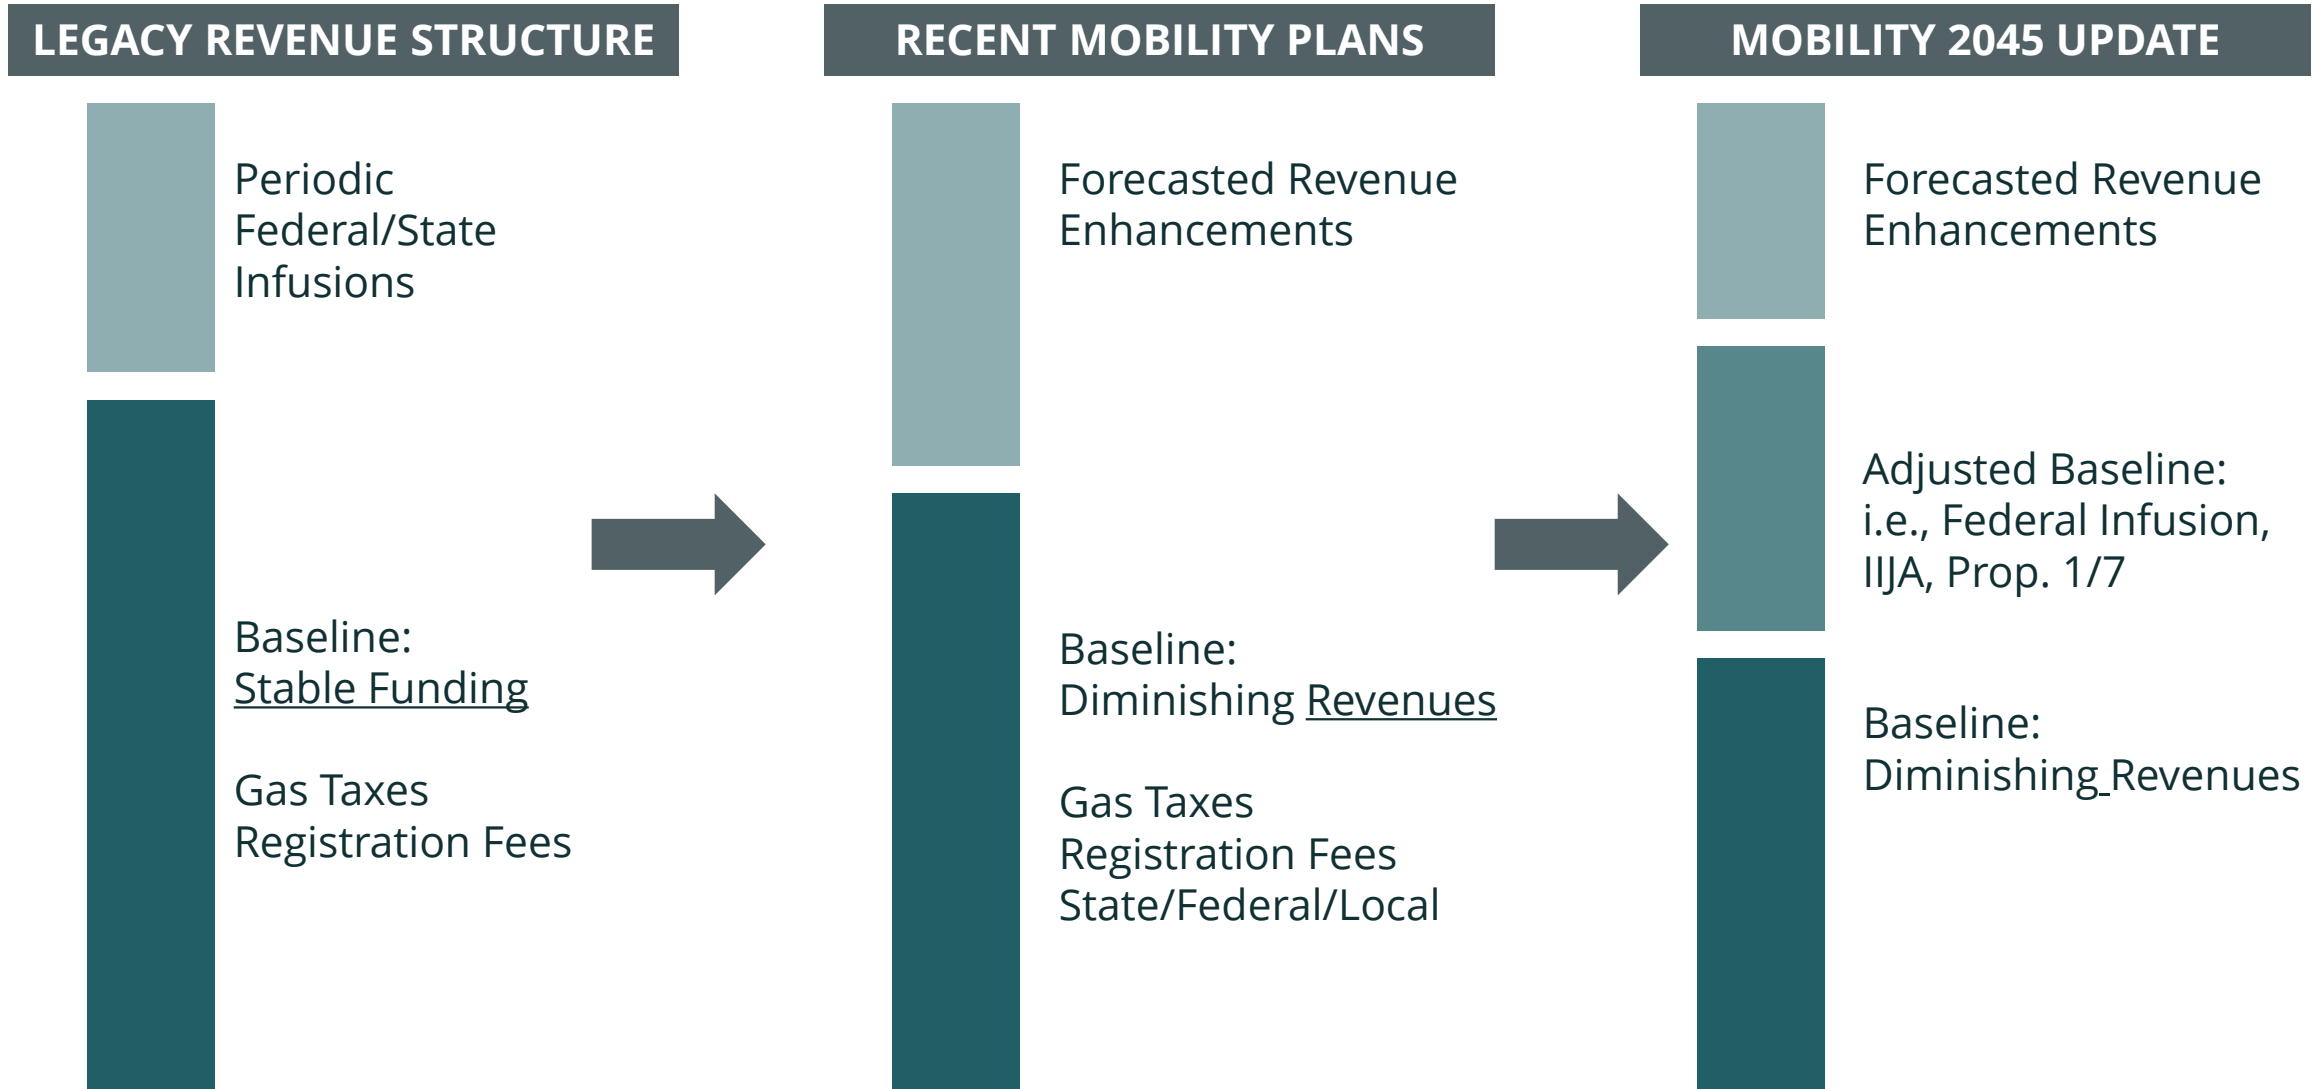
LEGACY REVENUE STRUCTURE

Periodic Federal/State Infusions

Baseline:
Stable Funding

Gas Taxes
Registration Fees

RECENT MOBILITY PLANS

Forecasted Revenue Enhancements

Baseline:
Diminishing Revenues

Gas Taxes
Registration Fees
State/Federal/Local

MOBILITY 2045 UPDATE

Forecasted Revenue Enhancements

Adjusted Baseline:
i.e., Federal Infusion, IIJA, Prop. 1/7

Baseline:
Diminishing Revenues